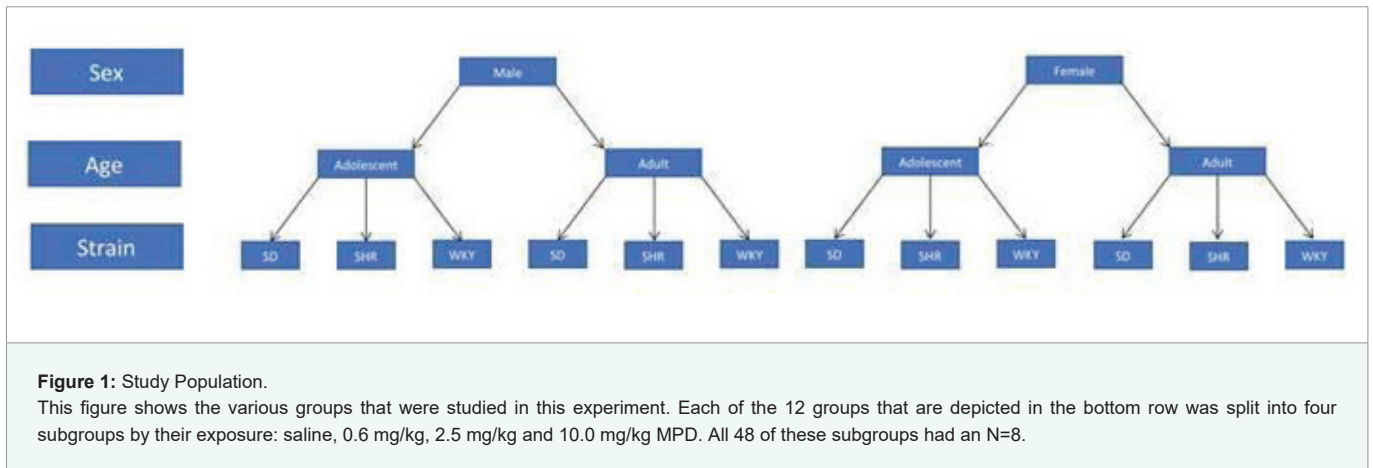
Sex

Age

Strain

Male

Adolescent

Adult

SD

SHR

WKY

SD

SHR

WKY

Female

Adolescent

Adult

SD

SHR

WKY

SD

SHR

WKY

**Figure 1:** Study Population.

This figure shows the various groups that were studied in this experiment. Each of the 12 groups that are depicted in the bottom row was split into four subgroups by their exposure: saline, 0.6 mg/kg, 2.5 mg/kg and 10.0 mg/kg MPD. All 48 of these subgroups had an N=8.